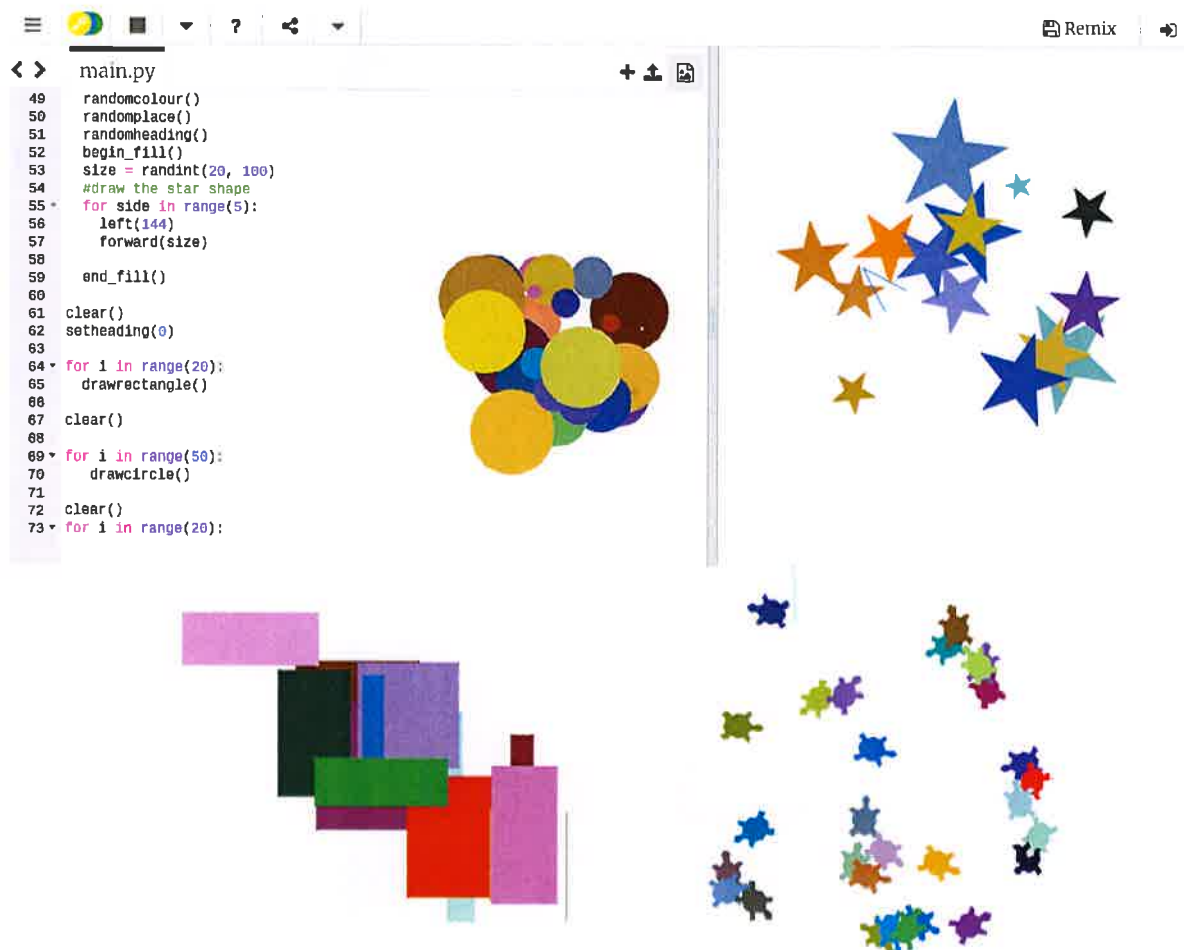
Remix

main.py

49 randomcolour()
50 randomplace()
51 randomheading()
52 begin_fill()
53 size = randint(20, 100)
54 #draw the star shape
55 for side in range(5):
56 left(144)
57 forward(size)
58
59 end_fill()
60
61 clear()
62 setheading(0)
63
64 for i in range(20):
65 drawrectangle()
66
67 clear()
68
69 for i in range(50):
70 drawcircle()
71
72 clear()
73 for i in range(20):